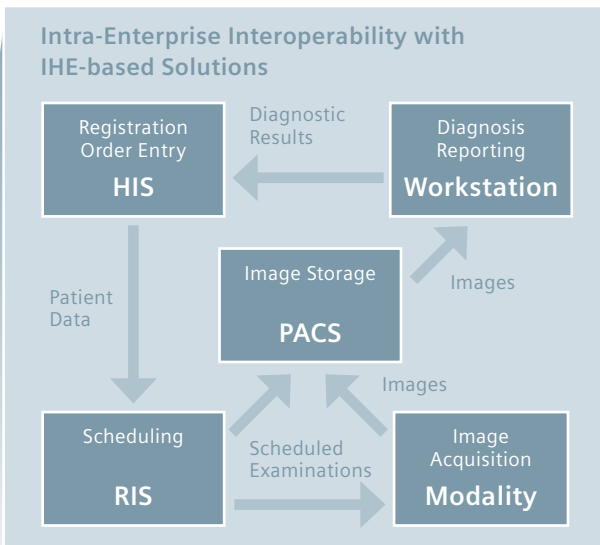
Intra-Enterprise Interoperability with IHE-based Solutions

Registration Order Entry
HIS

Diagnostic Results

Diagnosis Reporting
Workstation

Patient Data

Image Storage
PACS

Images

Images

Scheduling
RIS

Scheduled Examinations

Image Acquisition
Modality